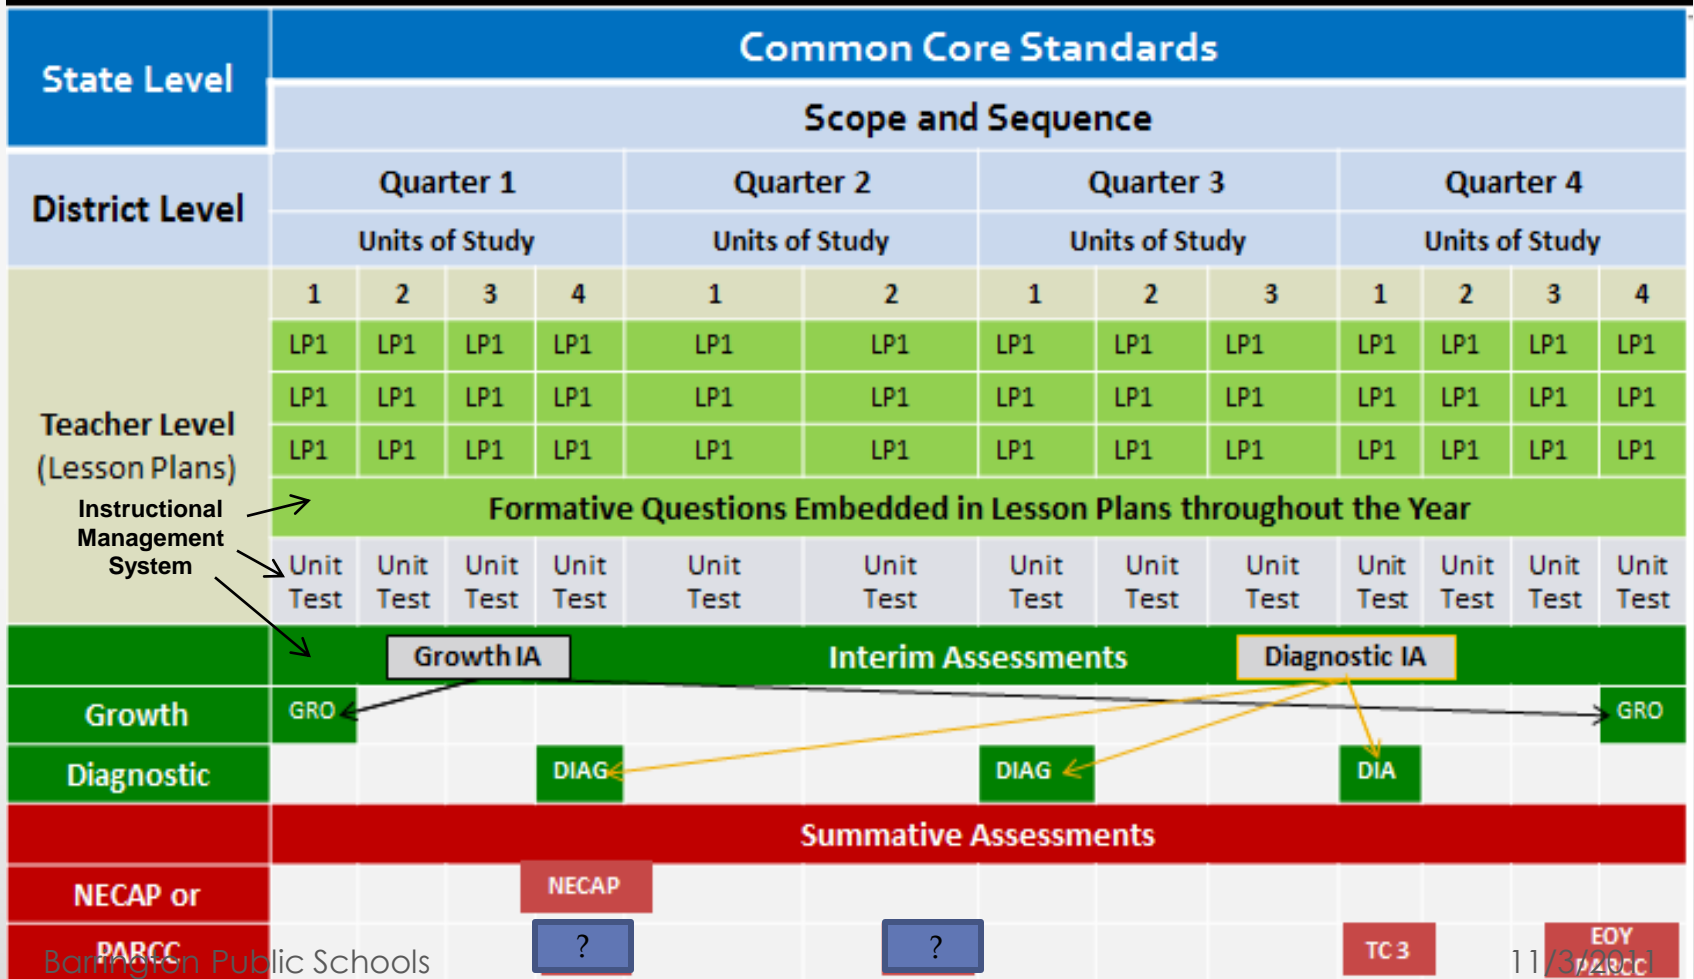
| State Level | Common Core Standards | | | | | | | | | | | | | |
|---|---|---|---|---|---|---|---|---|---|---|---|---|---|---|
| | Scope and Sequence | | | | | | | | | | | | | |
| District Level | Quarter 1 | | | | Quarter 2 | | Quarter 3 | | | Quarter 4 | | | | |
| | Units of Study | | | | Units of Study | | Units of Study | | | Units of Study | | | | |
| Teacher Level (Lesson Plans) | 1 | 2 | 3 | 4 | 1 | 2 | 1 | 2 | 3 | 1 | 2 | 3 | 4 |
| | LP1 | LP1 | LP1 | LP1 | LP1 | LP1 | LP1 | LP1 | LP1 | LP1 | LP1 | LP1 | LP1 |
| | LP1 | LP1 | LP1 | LP1 | LP1 | LP1 | LP1 | LP1 | LP1 | LP1 | LP1 | LP1 | LP1 |
| | LP1 | LP1 | LP1 | LP1 | LP1 | LP1 | LP1 | LP1 | LP1 | LP1 | LP1 | LP1 | LP1 |
| Instructional Management System | Formative Questions Embedded in Lesson Plans throughout the Year | | | | | | | | | | | | |
| | Unit Test | Unit Test | Unit Test | Unit Test | Unit Test | Unit Test | Unit Test | Unit Test | Unit Test | Unit Test | Unit Test | Unit Test | Unit Test |
| | Growth IA | | Interim Assessments | | | | | | Diagnostic IA | | | | |
| Growth | GRO | | | | | | | | | | | | GRO |
| Diagnostic | | | | DIAG | | | DIAG | | | DIA | | | |
| | Summative Assessments | | | | | | | | | | | | |
| NECAP or | | | NECAP | | | | | | | | | | |
| PARCC | | | ? | | | ? | | | | TC 3 | | | EOY PARCC |

Barrington Public Schools

11/3/2011